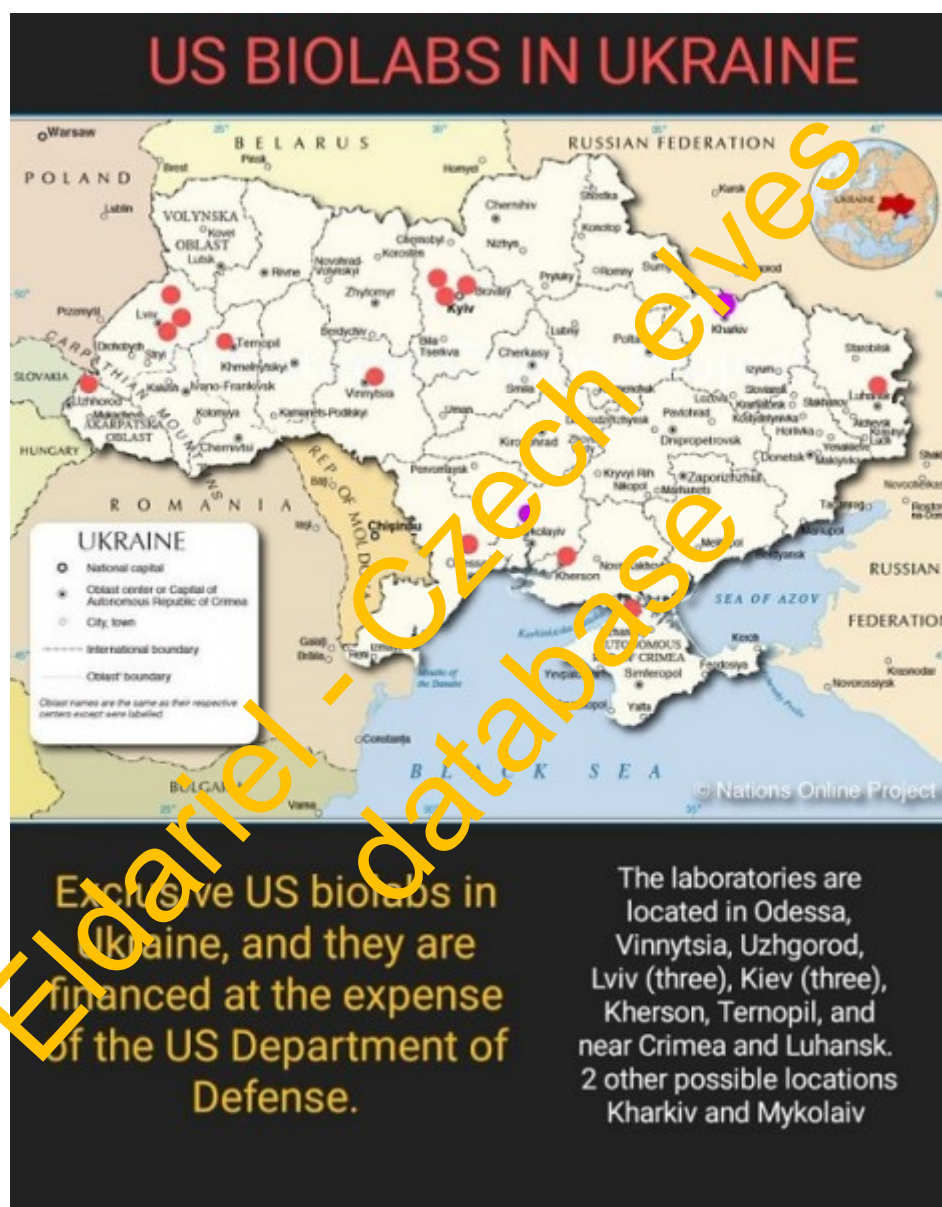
US BIOLABS IN UKRAINE

Warsaw
BELARUS
POLAND
RUSSIAN FEDERATION
Brest
Pinsk
Homyel
Lublin
VOLYNSKA OBLAST
Kovel
Lutsk
Chernihiv
Chernobyl
Korosten
Nizhyn
Kursk
Shostka
Konotop
Romny
Sumy
Rivne
Novohrad-Volynskyi
Zhytomyr
Kyiv
Brovary
Pryluky
Lviv
Ternopil
Khmelnytskyi
Berdychiv
Bila Tserkva
Lubny
Poltava
Kharkiv
Starobilsk
SLOVAKIA
Drohobych
Stryi
Kalush
Ivano-Frankivsk
Vinnytsia
Cherkasy
Smila
Uzhhorod
Mukacheve
ZAKARPATSKA OBLAST
Kolomyia
Kamianets-Podilskyi
Chernivtsi
Uman
Kropyvnytskyi
Dnipropetrovsk
Izyum
Sloviansk
Kramatorsk
Pavlohrad
Luhansk
Alchevsk
Horlivka
Donetsk
Makiivka
HUNGARY
CARPATHIAN MOUNTAINS
ROMANIA
REP. OF MOLDOVA
Balti
Chisinau
Pervomaisk
Kryvyi Rih
Nikopol
Zaporizhzhia
Melitopol
Mariupol
Berdyansk
Taganrog
Rostov
Novocherkassk
Mykolaiv
Odesa
Kherson
Nova Kakhovka
SEA OF AZOV
RUSSIAN FEDERATION
Kerch
Feodosiya
Yevpatoriya
Simferopol
AUTONOMOUS REPUBLIC OF CRIMEA
Yalta
Sevastopol
Krasnodar
Novorossiysk
Galati
Braila
Izmail
Mouths of the Danube
Constanta
BULGARIA
Varna
BLACK SEA
© Nations Online Project

UKRAINE
National capital
Oblast center or Capital of Autonomous Republic of Crimea
City, town
International boundary
Oblast' boundary
Oblast names are the same as their respective centers except were labelled

Eldariel - Czech elves database

Exclusive US biolabs in Ukraine, and they are financed at the expense of the US Department of Defense.

The laboratories are located in Odessa, Vinnytsia, Uzhgorod, Lviv (three), Kiev (three), Kherson, Ternopil, and near Crimea and Luhansk. 2 other possible locations Kharkiv and Mykolaiv